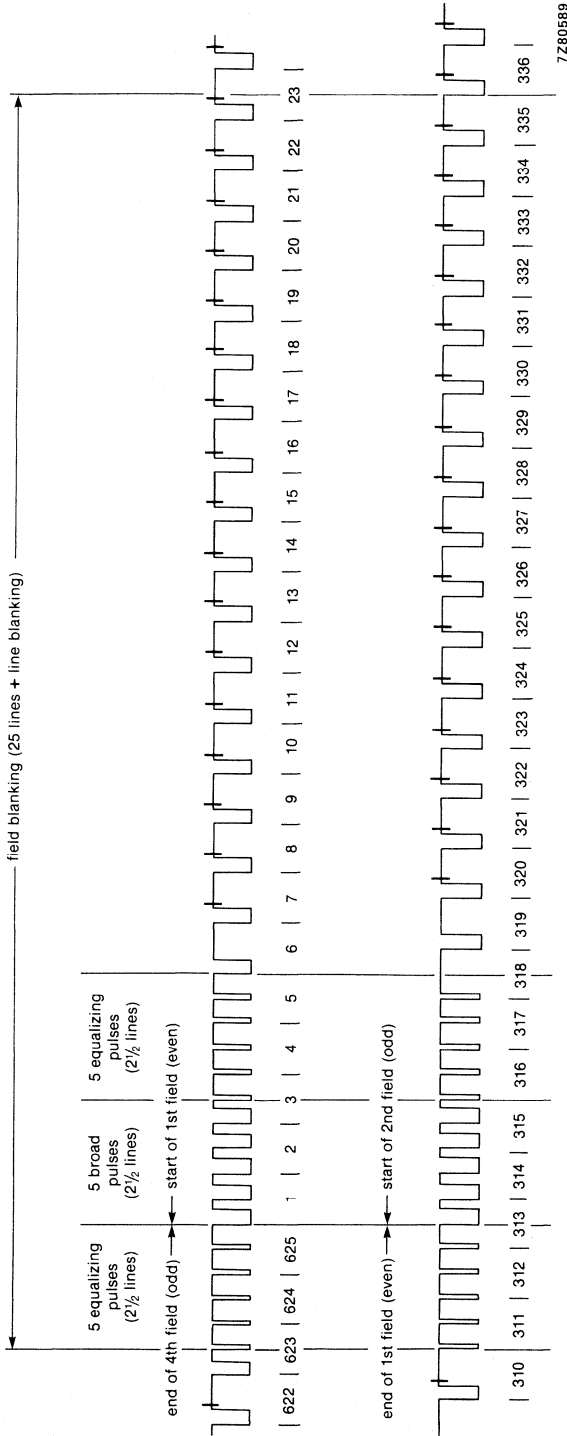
field blanking (25 lines + line blanking)

5 equalizing pulses ($2\frac{1}{2}$ lines)

5 broad pulses ($2\frac{1}{2}$ lines)

5 equalizing pulses ($2\frac{1}{2}$ lines)

end of 4th field (odd)

start of 1st field (even)

622 | 623 | 624 | 625 | 1 | 2 | 3 | 4 | 5 | 6 | 7 | 8 | 9 | 10 | 11 | 12 | 13 | 14 | 15 | 16 | 17 | 18 | 19 | 20 | 21 | 22 | 23

end of 1st field (even)

start of 2nd field (odd)

310 | 311 | 312 | 313 | 314 | 315 | 316 | 317 | 318 | 319 | 320 | 321 | 322 | 323 | 324 | 325 | 326 | 327 | 328 | 329 | 330 | 331 | 332 | 333 | 334 | 335 | 336

7Z80589